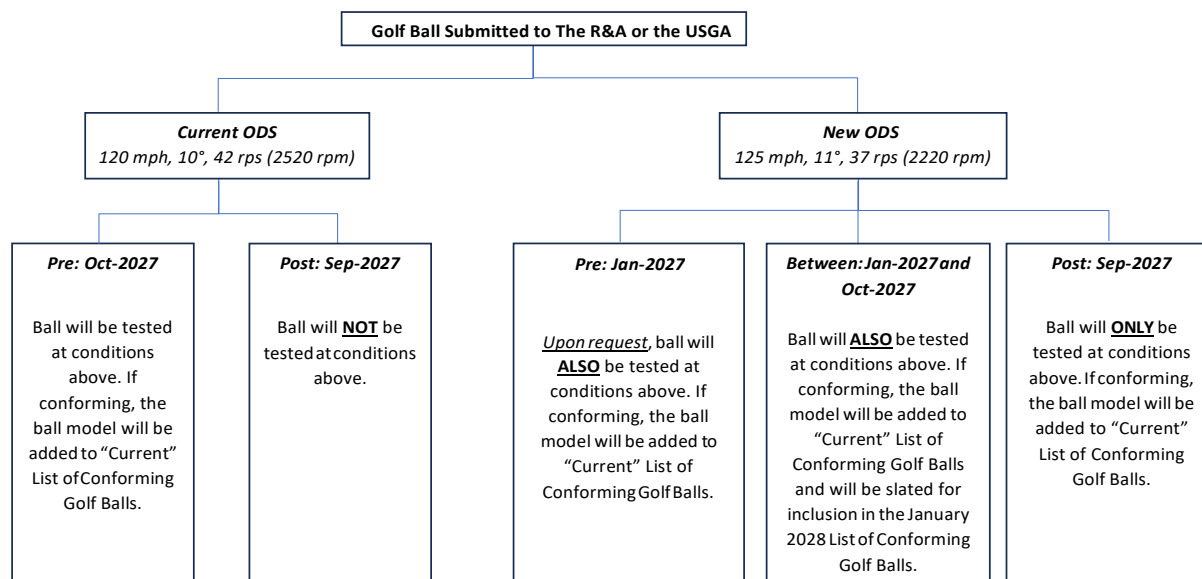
Golf Ball Submitted to The R&A or the USGA

*Current ODS*
*120 mph, 10°, 42 rps (2520 rpm)*

*Pre: Oct-2027*

Ball will be tested at conditions above. If conforming, the ball model will be added to "Current" List of Conforming Golf Balls.

*Post: Sep-2027*

Ball will **NOT** be tested at conditions above.

*New ODS*
*125 mph, 11°, 37 rps (2220 rpm)*

*Pre: Jan-2027*

*Upon request*, ball will **ALSO** be tested at conditions above. If conforming, the ball model will be added to "Current" List of Conforming Golf Balls.

*Between: Jan-2027 and Oct-2027*

Ball will **ALSO** be tested at conditions above. If conforming, the ball model will be added to "Current" List of Conforming Golf Balls and will be slated for inclusion in the January 2028 List of Conforming Golf Balls.

*Post: Sep-2027*

Ball will **ONLY** be tested at conditions above. If conforming, the ball model will be added to "Current" List of Conforming Golf Balls.